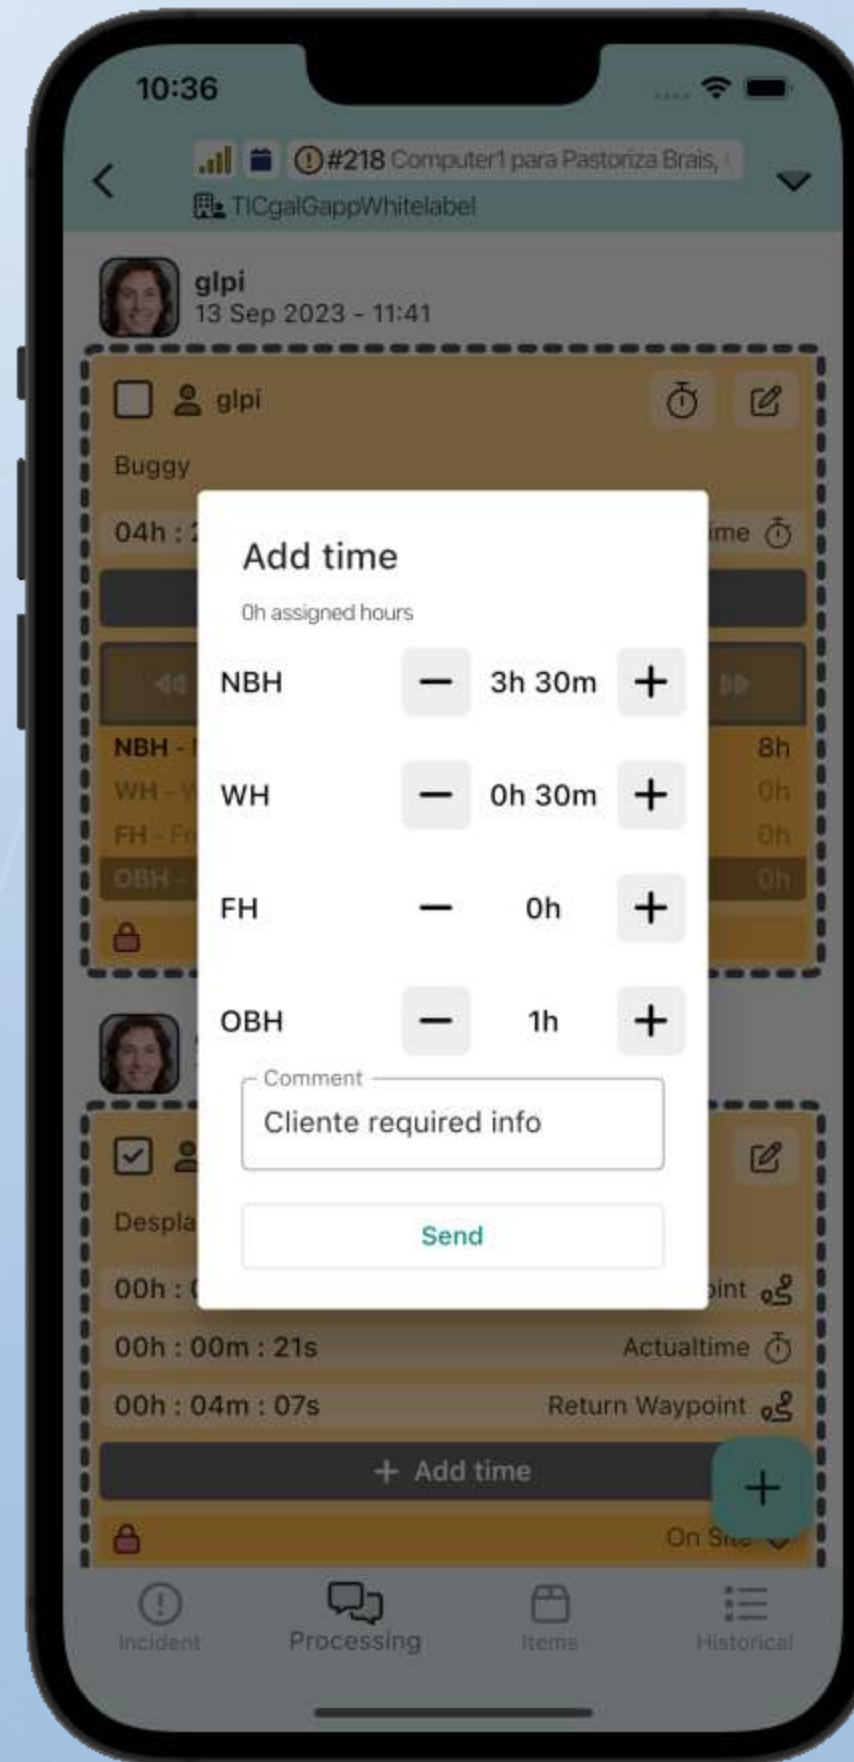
10:36

#218 Computer1 para Pastoriza Brais,

TICgalGappWhitelabel

glpi
13 Sep 2023 - 11:41

glpi

Buggy

04h : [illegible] ime

NBH - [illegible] 8h
WH - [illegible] 0h
FH - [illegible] 0h
OBH - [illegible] 0h

Add time

0h assigned hours

NBH 3h 30m
WH 0h 30m
FH 0h
OBH 1h

Comment
Cliente required info

Send

Despla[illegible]

00h : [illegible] oint

00h : 00m : 21s Actualtime

00h : 04m : 07s Return Waypoint

+ Add time

On Site

Incident Processing Items Historical